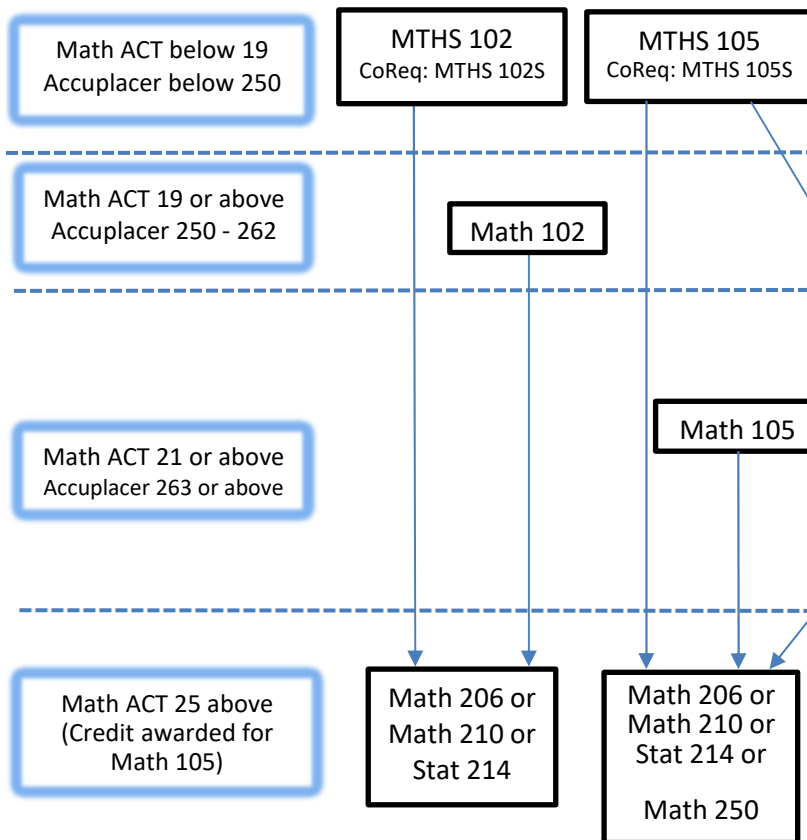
Math ACT below 19
Accuplacer below 250

MTHS 102
CoReq: MTHS 102S

MTHS 105
CoReq: MTHS 105S

Math ACT 19 or above
Accuplacer 250 - 262

Math 102

Math ACT 21 or above
Accuplacer 263 or above

Math 105

Math ACT 25 above
(Credit awarded for Math 105)

Math 206 or
Math 210 or
Stat 214

Math 206 or
Math 210 or
Stat 214 or

Math 250